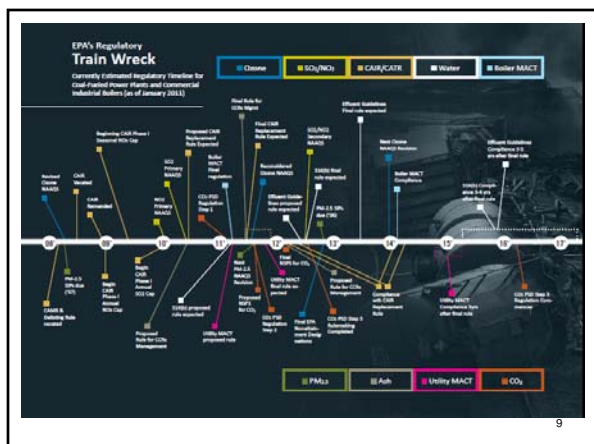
EPA's Regulatory
Train Wreck

Currently Estimated Regulatory Timeline for Coal-Fueled Power Plants and Commercial Industrial Boilers (as of January 2011)

Ozone
SO₂/NO₂
CAIR/CATR
Water
Boiler MACT

Revised Ozone NAAQS

CAIR Vacated

CAIR Remanded

Beginning CAIR Phase I Seasonal NOx Cap

Proposed CATR Replacement Rule Expected

SO2 Primary NAAQS

NO2 Primary NAAQS

Boiler MACT Final regulation

CO₂ PSD Regulation Step 1

Final Rule for CCBs Mgmt

Final CATR Replacement Rule Expected

Reconsidered Ozone NAAQS

SO₂/NO₂ Secondary NAAQS

316(b) final rule expected

Effluent Guidelines Final rule expected

Effluent Guide-lines proposed rule expected

PM 2.5 SIPs due ('06)

Next Ozone NAAQS Revision

Boiler MACT Compliance

316(b) Compli-ance 3-4 yrs after final rule

Effluent Guidelines Compliance 3-5 yrs after final rule

08'
09'
10'
11'
12'
13'
14'
15'
16'
17'

PM-2.5 SIPs due ('97)

CAMR & Delisting Rule vacated

Begin CAIR Phase I Annual NOx Cap

Begin CAIR Phase I Annual SO2 Cap

Proposed Rule for CCBs Management

316(b) proposed rule expected

Utility MACT proposed rule

Next PM-2.5 NAAQS Revision

Proposed NSPS for CO₂

CO₂ PSD Regulation Step 2

Utility MACT final rule expected

Final NSPS for CO₂

Final EPA Nonattain-ment Desig-nations

Proposed Rule for CCBs Management

CO₂ PSD Step 3 Rulemaking Completed

Compliance with CATR Replacement Rule

Utility MACT Compliance 3yrs after final rule

CO₂ PSD Step 3 Regulation Com-mences

PM₂.₅
Ash
Utility MACT
CO₂

9